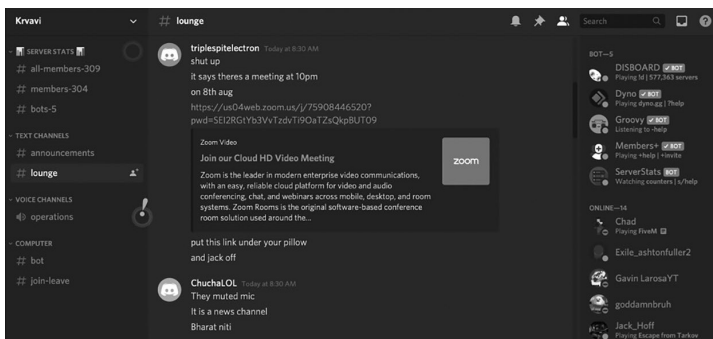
Krvavi

SERVER STATS
# all-members-309
# members-304
# bots-5

TEXT CHANNELS
# announcements
# lounge

VOICE CHANNELS
operations

COMPUTER
# bot
# join-leave

# lounge

Search

triplespitelectron Today at 8:30 AM
shut up
it says theres a meeting at 10pm
on 8th aug
https://us04web.zoom.us/j/75908446520?pwd=SEI2RGtYb3VvTzdvTi9OaTZsQkpBUT09

Zoom Video
Join our Cloud HD Video Meeting
Zoom is the leader in modern enterprise video communications, with an easy, reliable cloud platform for video and audio conferencing, chat, and webinars across mobile, desktop, and room systems. Zoom Rooms is the original software-based conference room solution used around the...

zoom

put this link under your pillow
and jack off

ChuchaLOL Today at 8:30 AM
They muted mic
It is a news channel
Bharat niti

BOT—5
DISBOARD BOT
Playing !d | 577,363 servers
Dyno BOT
Playing dyno.gg | ?help
Groovy BOT
Listening to -help
Members+ BOT
Playing +help | +invite
ServerStats BOT
Watching counters | s/help

ONLINE—14
Chad
Playing FiveM
Exile_ashtonfuller2
Gavin LarosaYT
goddamnbruh
Jack_Hoff
Playing Escape from Tarkov